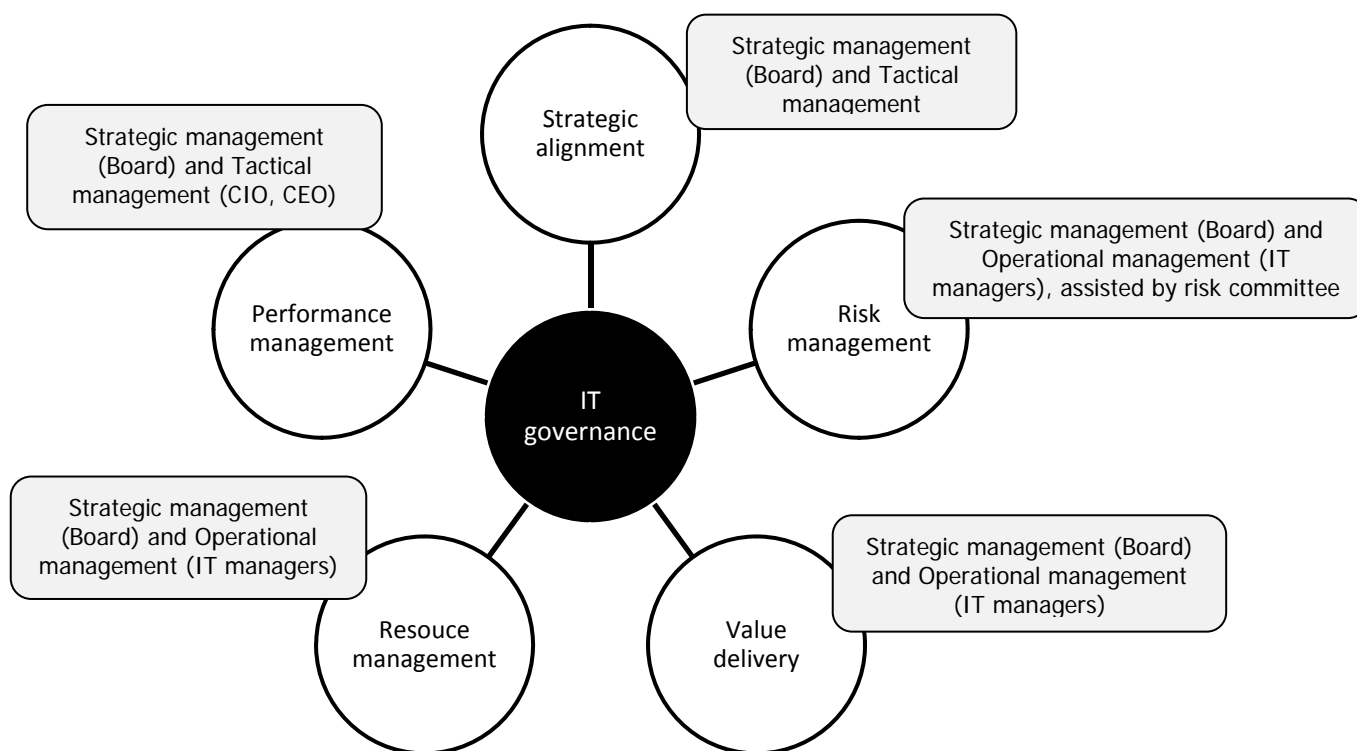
Strategic management (Board) and Tactical management

Strategic alignment

Strategic management (Board) and Tactical management (CIO, CEO)

Strategic management (Board) and Operational management (IT managers), assisted by risk committee

Performance management

Risk management

IT governance

Strategic management (Board) and Operational management (IT managers)

Strategic management (Board) and Operational management (IT managers)

Resouce management

Value delivery